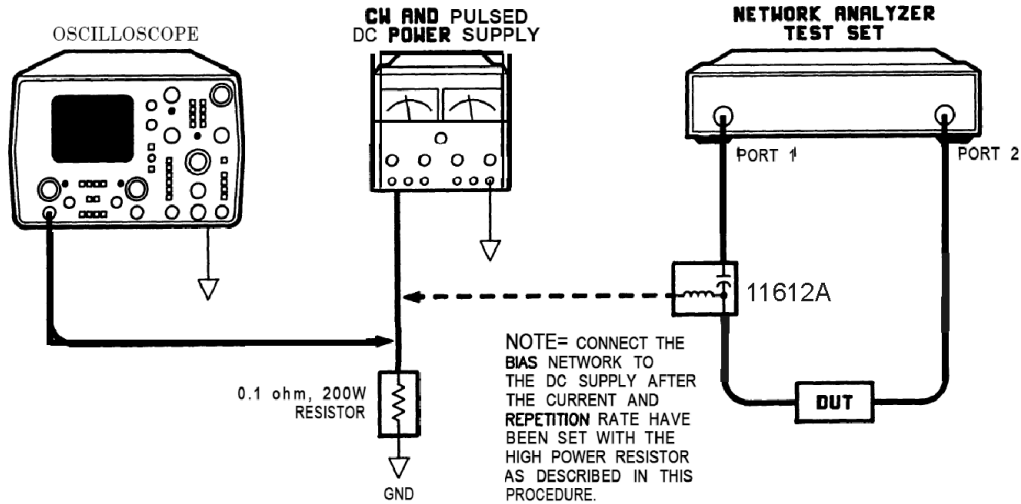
OSCILLOSCOPE

CW AND PULSED DC POWER SUPPLY

NETWORK ANALYZER TEST SET

PORT 1

PORT 2

11612A

0.1 ohm, 200W RESISTOR

GND

NOTE= CONNECT THE BIAS NETWORK TO THE DC SUPPLY AFTER THE CURRENT AND REPETITION RATE HAVE BEEN SET WITH THE HIGH POWER RESISTOR AS DESCRIBED IN THIS PROCEDURE.

DUT